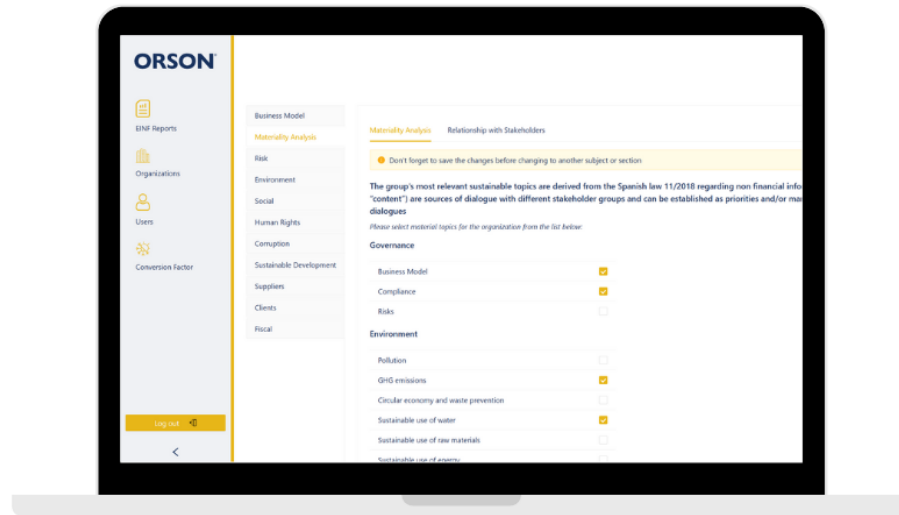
ORSON

EINF Reports

Organizations

Users

Conversion Factor

Log out

<

Business Model
Materiality Analysis
Risk
Environment
Social
Human Rights
Corruption
Sustainable Development
Suppliers
Clients
Fiscal

Materiality Analysis
Relationship with Stakeholders

Don't forget to save the changes before changing to another subject or section

The group's most relevant sustainable topics are derived from the Spanish law 11/2018 regarding non financial info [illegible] "content") are sources of dialogue with different stakeholder groups and can be established as priorities and/or ma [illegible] dialogues

Please select material topics for the organization from the list below:

Governance

Business Model
Compliance
Risks

Environment

Pollution
GHG emissions
Circular economy and waste prevention
Sustainable use of water
Sustainable use of raw materials
Sustainable use of energy